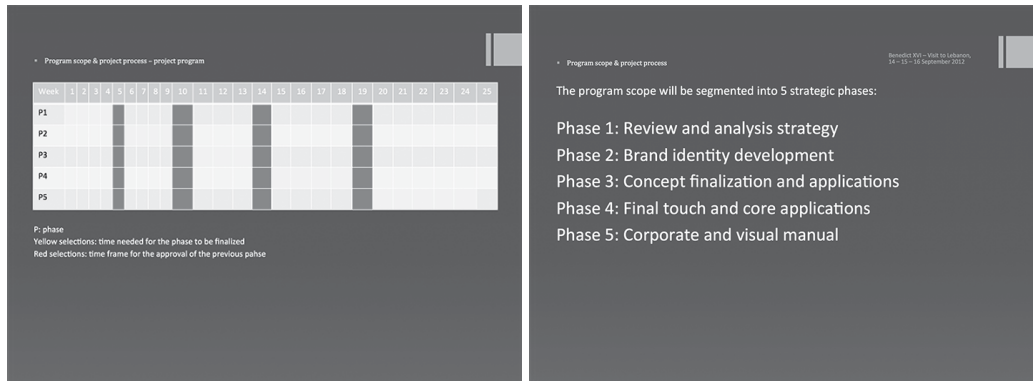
Program scope & project process – project program

| Week | 1 | 2 | 3 | 4 | 5 | 6 | 7 | 8 | 9 | 10 | 11 | 12 | 13 | 14 | 15 | 16 | 17 | 18 | 19 | 20 | 21 | 22 | 23 | 24 | 25 |
|---|---|---|---|---|---|---|---|---|---|---|---|---|---|---|---|---|---|---|---|---|---|---|---|---|---|
| P1 | | | | | | | | | | | | | | | | | | | | | | | | | |
| P2 | | | | | | | | | | | | | | | | | | | | | | | | | |
| P3 | | | | | | | | | | | | | | | | | | | | | | | | | |
| P4 | | | | | | | | | | | | | | | | | | | | | | | | | |
| P5 | | | | | | | | | | | | | | | | | | | | | | | | | |

P: phase
Yellow selections: time needed for the phase to be finalized
Red selections: time frame for the approval of the previous pahse

Program scope & project process

Benedict XVI – Visit to Lebanon, 14 – 15 – 16 September 2012

The program scope will be segmented into 5 strategic phases:

Phase 1: Review and analysis strategy
Phase 2: Brand identity development
Phase 3: Concept finalization and applications
Phase 4: Final touch and core applications
Phase 5: Corporate and visual manual